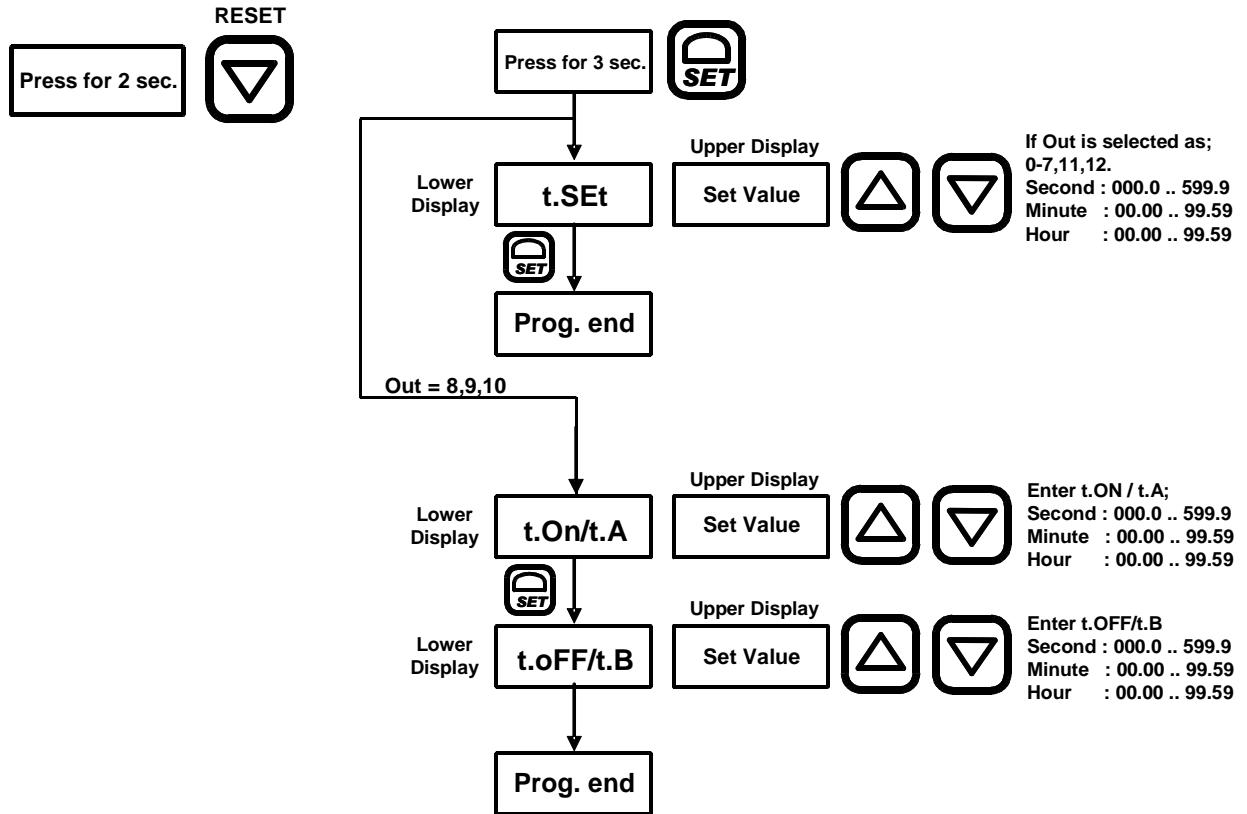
RESET

Press for 2 sec.

Press for 3 sec.

SET

Lower Display

t.SEt

Upper Display

Set Value

If Out is selected as;
0-7,11,12.
Second : 000.0 .. 599.9
Minute : 00.00 .. 99.59
Hour : 00.00 .. 99.59

SET

Prog. end

Out = 8,9,10

Lower Display

t.On/t.A

Upper Display

Set Value

Enter t.ON / t.A;
Second : 000.0 .. 599.9
Minute : 00.00 .. 99.59
Hour : 00.00 .. 99.59

SET

Lower Display

t.oFF/t.B

Upper Display

Set Value

Enter t.OFF/t.B
Second : 000.0 .. 599.9
Minute : 00.00 .. 99.59
Hour : 00.00 .. 99.59

Prog. end